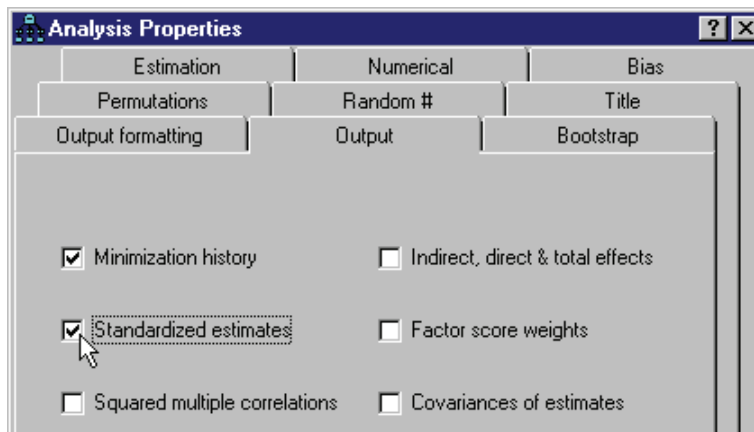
Analysis Properties

?

Estimation | Numerical | Bias

Permutations | Random # | Title

Output formatting | Output | Bootstrap

Minimization history

Indirect, direct & total effects

Standardized estimates

Factor score weights

Squared multiple correlations

Covariances of estimates